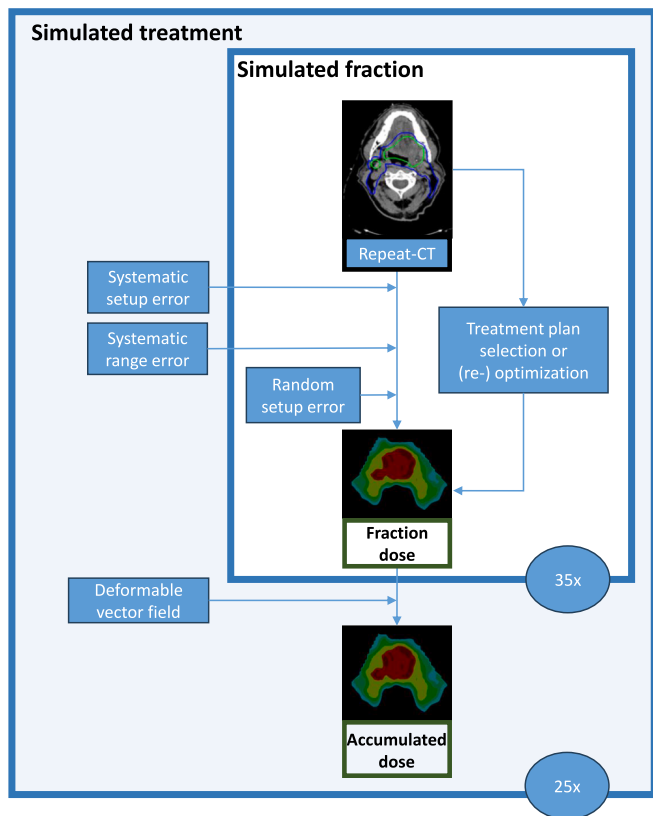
Simulated treatment

Simulated fraction

Repeat-CT

Systematic setup error

Systematic range error

Random setup error

Treatment plan selection or (re-) optimization

Fraction dose

35x

Deformable vector field

Accumulated dose

25x